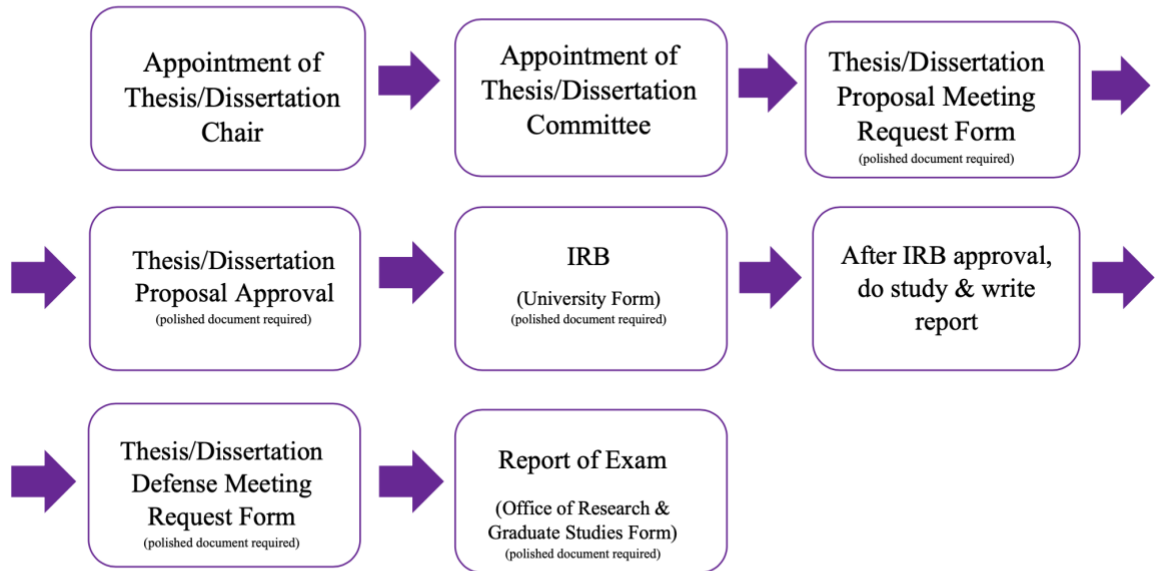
Appointment of Thesis/Dissertation Chair

Appointment of Thesis/Dissertation Committee

Thesis/Dissertation Proposal Meeting Request Form
(polished document required)

Thesis/Dissertation Proposal Approval
(polished document required)

IRB

(University Form)
(polished document required)

After IRB approval, do study & write report

Thesis/Dissertation Defense Meeting Request Form
(polished document required)

Report of Exam

(Office of Research & Graduate Studies Form)
(polished document required)